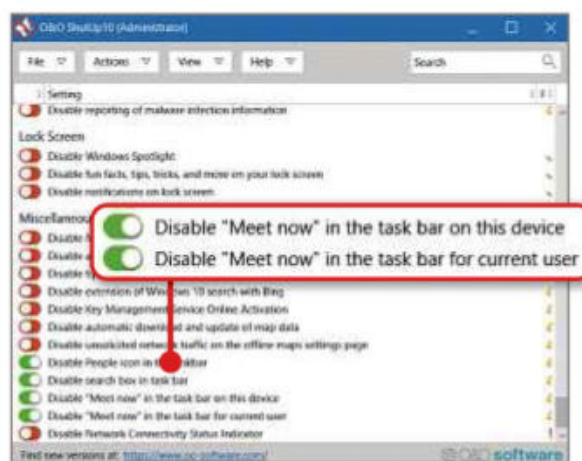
O&O ShutUp10 (Administrator)

File
Actions
View
Help
Search

Setting

Disable reporting of malware infection information

Lock Screen

Disable Windows Spotlight
Disable fun facts, tips, tricks, and more on your lock screen
Disable notifications on lock screen

Miscellaneous

Disable "Meet now" in the task bar on this device
Disable "Meet now" in the task bar for current user

Disable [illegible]
Disable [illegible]
Disable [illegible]
Disable extension of Windows 10 search with Bing
Disable Key Management Service Online Activation
Disable automatic download and update of map data
Disable unsolicited network traffic on the offline maps settings page
Disable People icon in the taskbar
Disable search box in task bar
Disable "Meet now" in the task bar on this device
Disable "Meet now" in the task bar for current user
Disable Network Connectivity Status Indicator

Find new versions at: https://www.oo-software.com/
O&O software